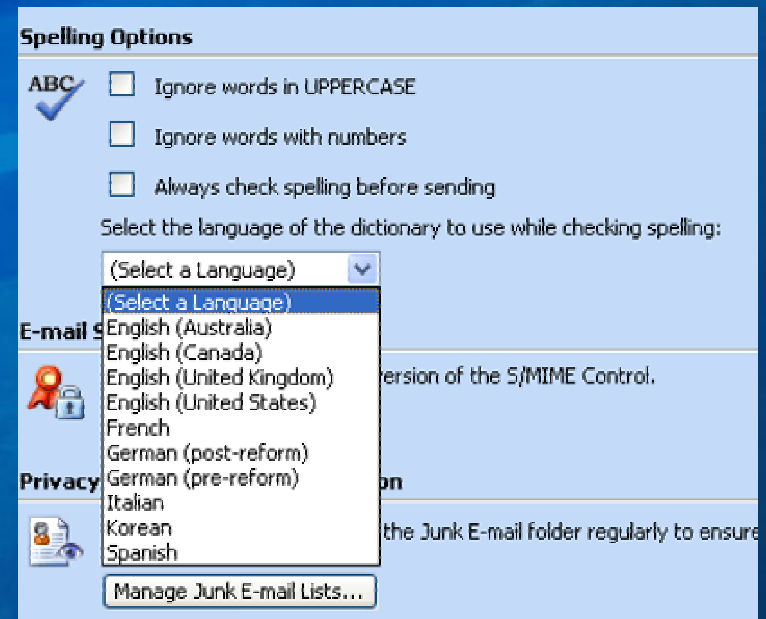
Spelling Options

ABC

Ignore words in UPPERCASE

Ignore words with numbers

Always check spelling before sending

Select the language of the dictionary to use while checking spelling:

(Select a Language)

(Select a Language)
English (Australia)
English (Canada)
English (United Kingdom)
English (United States)
French
German (post-reform)
German (pre-reform)
Italian
Korean
Spanish

E-mail S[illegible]

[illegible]ersion of the S/MIME Control.

Privacy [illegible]on

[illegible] the Junk E-mail folder regularly to ensure

Manage Junk E-mail Lists...